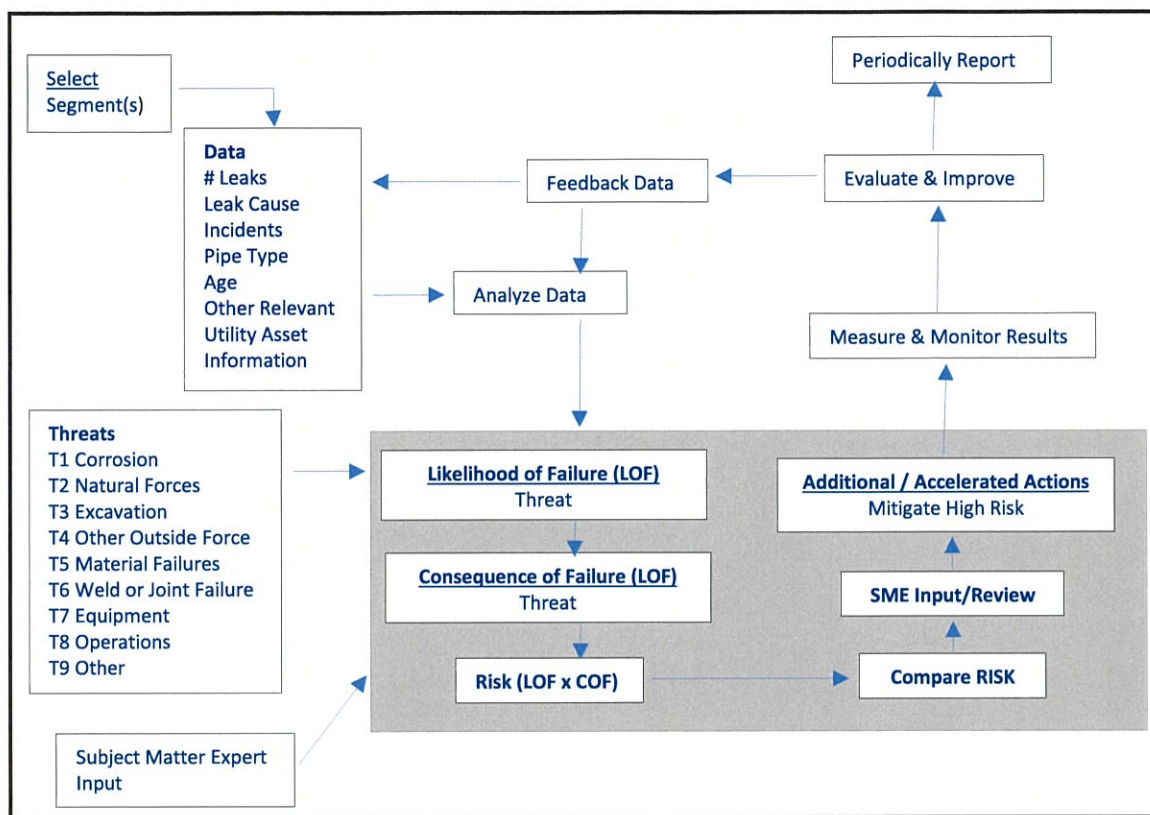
Select
Segment(s)

Data
# Leaks
Leak Cause
Incidents
Pipe Type
Age
Other Relevant
Utility Asset
Information

Feedback Data

Analyze Data

Periodically Report

Evaluate & Improve

Measure & Monitor Results

Threats
T1 Corrosion
T2 Natural Forces
T3 Excavation
T4 Other Outside Force
T5 Material Failures
T6 Weld or Joint Failure
T7 Equipment
T8 Operations
T9 Other

Likelihood of Failure (LOF)
Threat

Consequence of Failure (LOF)
Threat

Risk (LOF x COF)

Additional / Accelerated Actions
Mitigate High Risk

SME Input/Review

Compare RISK

Subject Matter Expert
Input